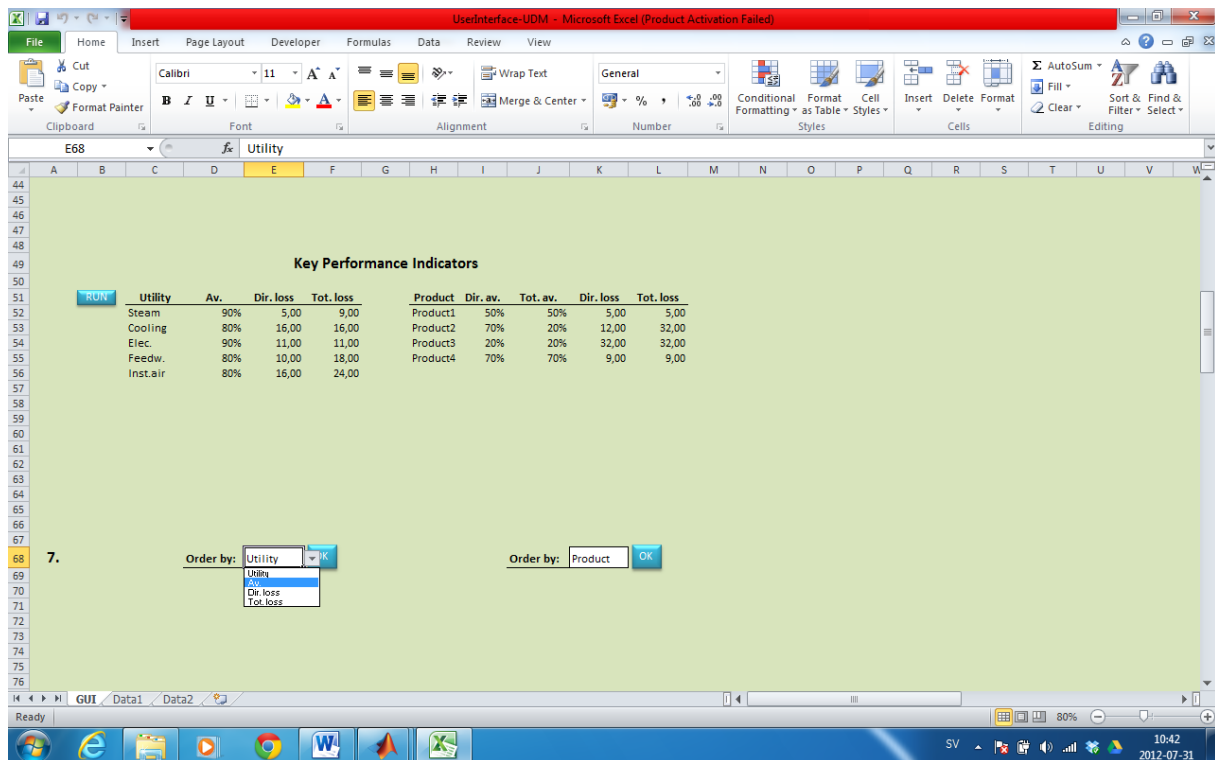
UserInterface-UDM - Microsoft Excel (Product Activation Failed)

File Home Insert Page Layout Developer Formulas Data Review View

Cut
Copy
Paste
Format Painter
Clipboard

Calibri 11
Font

Wrap Text
Merge & Center
Alignment

General
Number

Conditional Formatting
Format as Table
Cell Styles
Styles

Insert Delete Format
Cells

AutoSum
Fill
Clear
Sort & Filter
Find & Select
Editing

E68 $f_x$ Utility

Key Performance Indicators

RUN

| Utility | Av. | Dir. loss | Tot. loss |
|---|---|---|---|
| Steam | 90% | 5,00 | 9,00 |
| Cooling | 80% | 16,00 | 16,00 |
| Elec. | 90% | 11,00 | 11,00 |
| Feedw. | 80% | 10,00 | 18,00 |
| Inst.air | 80% | 16,00 | 24,00 |

| Product | Dir. av. | Tot. av. | Dir. loss | Tot. loss |
|---|---|---|---|---|
| Product1 | 50% | 50% | 5,00 | 5,00 |
| Product2 | 70% | 20% | 12,00 | 32,00 |
| Product3 | 20% | 20% | 32,00 | 32,00 |
| Product4 | 70% | 70% | 9,00 | 9,00 |

7.

Order by: Utility OK
Utility
Av.
Dir. loss
Tot. loss

Order by: Product OK

GUI Data1 Data2

Ready 80%

SV 10:42 2012-07-31